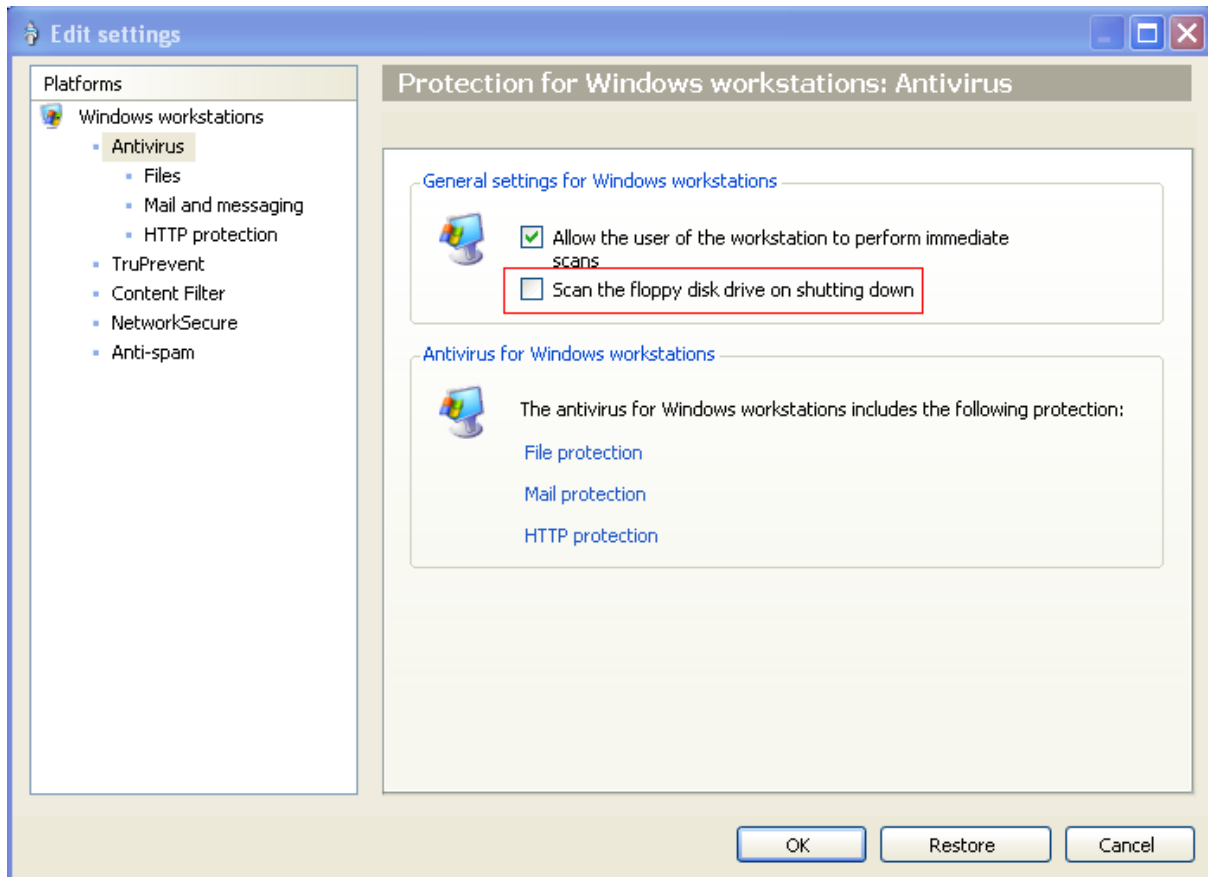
Edit settings

Platforms
Windows workstations
Antivirus
Files
Mail and messaging
HTTP protection
TruPrevent
Content Filter
NetworkSecure
Anti-spam

Protection for Windows workstations: Antivirus

General settings for Windows workstations

Allow the user of the workstation to perform immediate scans

Scan the floppy disk drive on shutting down

Antivirus for Windows workstations

The antivirus for Windows workstations includes the following protection:

File protection

Mail protection

HTTP protection

OK
Restore
Cancel